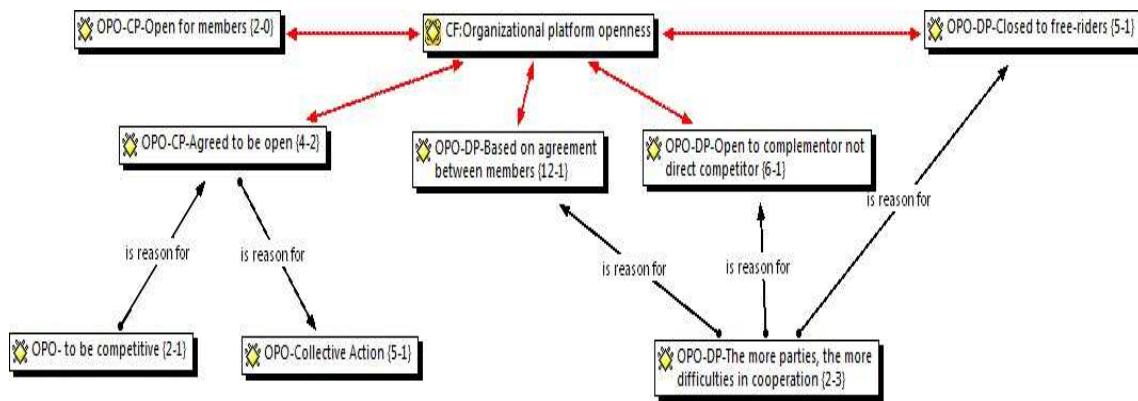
OPO-CP-Open for members {2-0}

CF:Organizational platform openness

OPO-DP-Closed to free-riders {5-1}

OPO-CP-Agreed to be open {4-2}

OPO-DP-Based on agreement between members {12-1}

OPO-DP-Open to complementor not direct competitor {6-1}

is reason for

is reason for

is reason for

is reason for

is reason for

is reason for

OPO- to be competitive {2-1}

OPO-Collective Action {5-1}

OPO-DP-The more parties, the more difficulties in cooperation {2-3}